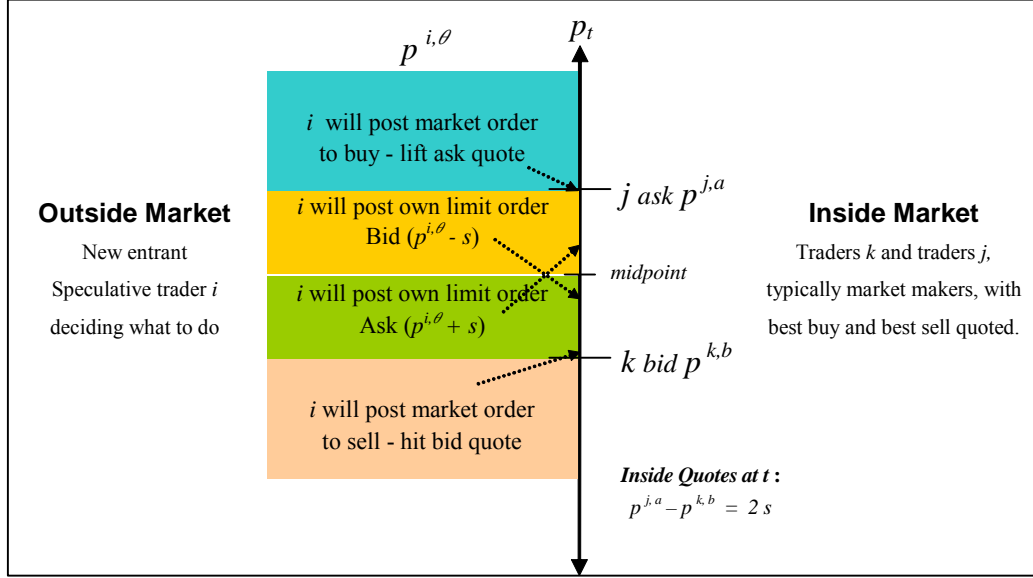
$p^{i,\theta}$

$p_t$

$i$ will post market order to buy - lift ask quote

$j$ ask $p^{j,a}$

Outside Market

New entrant

Speculative trader $i$

deciding what to do

$i$ will post own limit order Bid ($p^{i,\theta}$ - $s$)

midpoint

$i$ will post own limit order Ask ($p^{i,\theta}$ + $s$)

$k$ bid $p^{k,b}$

Inside Market

Traders $k$ and traders $j$, typically market makers, with best buy and best sell quoted.

$i$ will post market order to sell - hit bid quote

Inside Quotes at $t$ :

$p^{j,a} - p^{k,b} = 2s$